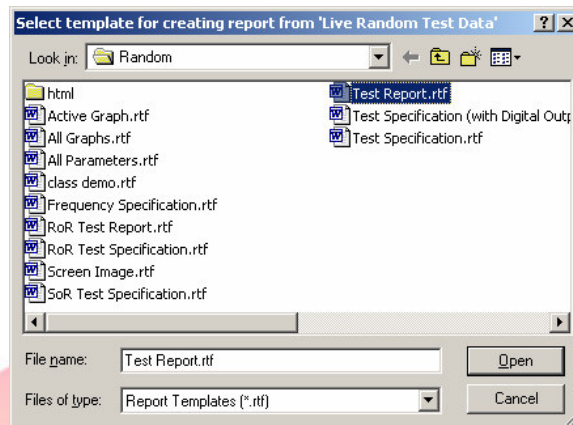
Select template for creating report from 'Live Random Test Data'

Look in: Random

html
Active Graph.rtf
All Graphs.rtf
All Parameters.rtf
class demo.rtf
Frequency Specification.rtf
RoR Test Report.rtf
RoR Test Specification.rtf
Screen Image.rtf
SoR Test Specification.rtf

Test Report.rtf
Test Specification (with Digital Outp
Test Specification.rtf

File name: Test Report.rtf
Open

Files of type: Report Templates (*.rtf)
Cancel